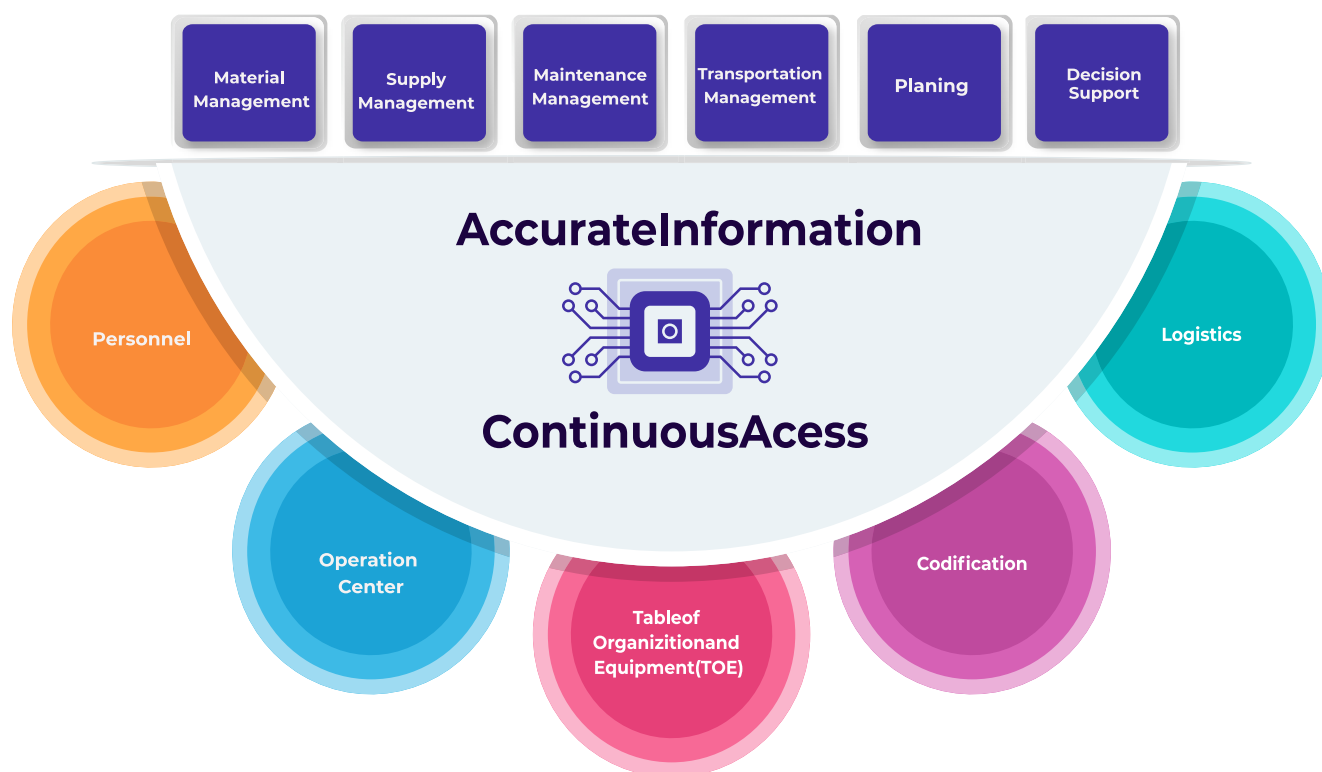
Material Management

Supply Management

Maintenance Management

Transportation Management

Planing

Decision Support

AccurateInformation

ContinuousAcess

Personnel

Logistics

Operation Center

Tableof Organizitionand Equipment(TOE)

Codification